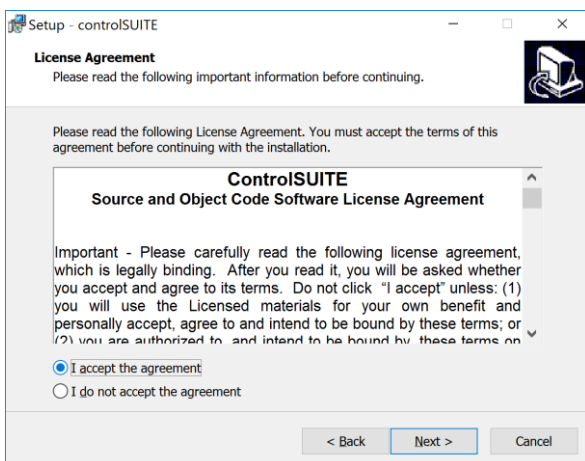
Setup - controlSUITE

License Agreement
Please read the following important information before continuing.

Please read the following License Agreement. You must accept the terms of this agreement before continuing with the installation.

ControlSUITE
Source and Object Code Software License Agreement

Important - Please carefully read the following license agreement, which is legally binding. After you read it, you will be asked whether you accept and agree to its terms. Do not click "I accept" unless: (1) you will use the Licensed materials for your own benefit and personally accept, agree to and intend to be bound by these terms; or (2) you are authorized to, and intend to be bound by, these terms on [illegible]

I accept the agreement
I do not accept the agreement

< Back
Next >
Cancel